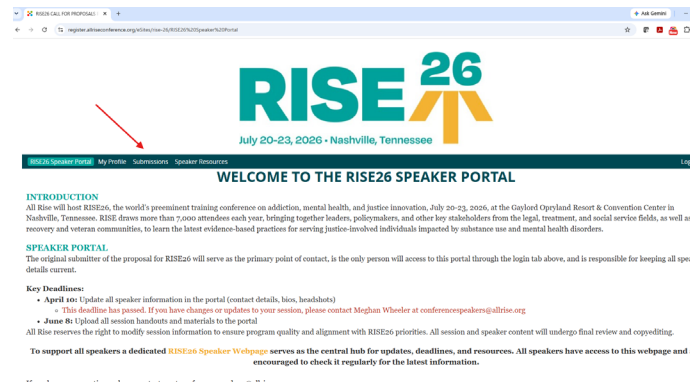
RISE26 CALL FOR PROPOSALS ×  +

Ask Gemini

register.allriseconference.org/eSites/rise-26/RISE26%20Speaker%20Portal

RISE 26

July 20-23, 2026 • Nashville, Tennessee

RISE26 Speaker Portal  My Profile  Submissions  Speaker Resources  Lo

WELCOME TO THE RISE26 SPEAKER PORTAL

INTRODUCTION
All Rise will host RISE26, the world's preeminent training conference on addiction, mental health, and justice innovation, July 20-23, 2026, at the Gaylord Opryland Resort & Convention Center in Nashville, Tennessee. RISE draws more than 7,000 attendees each year, bringing together leaders, policymakers, and other key stakeholders from the legal, treatment, and social service fields, as well as recovery and veteran communities, to learn the latest evidence-based practices for serving justice-involved individuals impacted by substance use and mental health disorders.

SPEAKER PORTAL
The original submitter of the proposal for RISE26 will serve as the primary point of contact, is the only person will access to this portal through the login tab above, and is responsible for keeping all spea details current.

Key Deadlines:
• April 10: Update all speaker information in the portal (contact details, bios, headshots)
  ◦ This deadline has passed. If you have changes or updates to your session, please contact Meghan Wheeler at conferencespeakers@allrise.org
• June 8: Upload all session handouts and materials to the portal
All Rise reserves the right to modify session information to ensure program quality and alignment with RISE26 priorities. All session and speaker content will undergo final review and copyediting.

To support all speakers a dedicated RISE26 Speaker Webpage serves as the central hub for updates, deadlines, and resources. All speakers have access to this webpage and encouraged to check it regularly for the latest information.